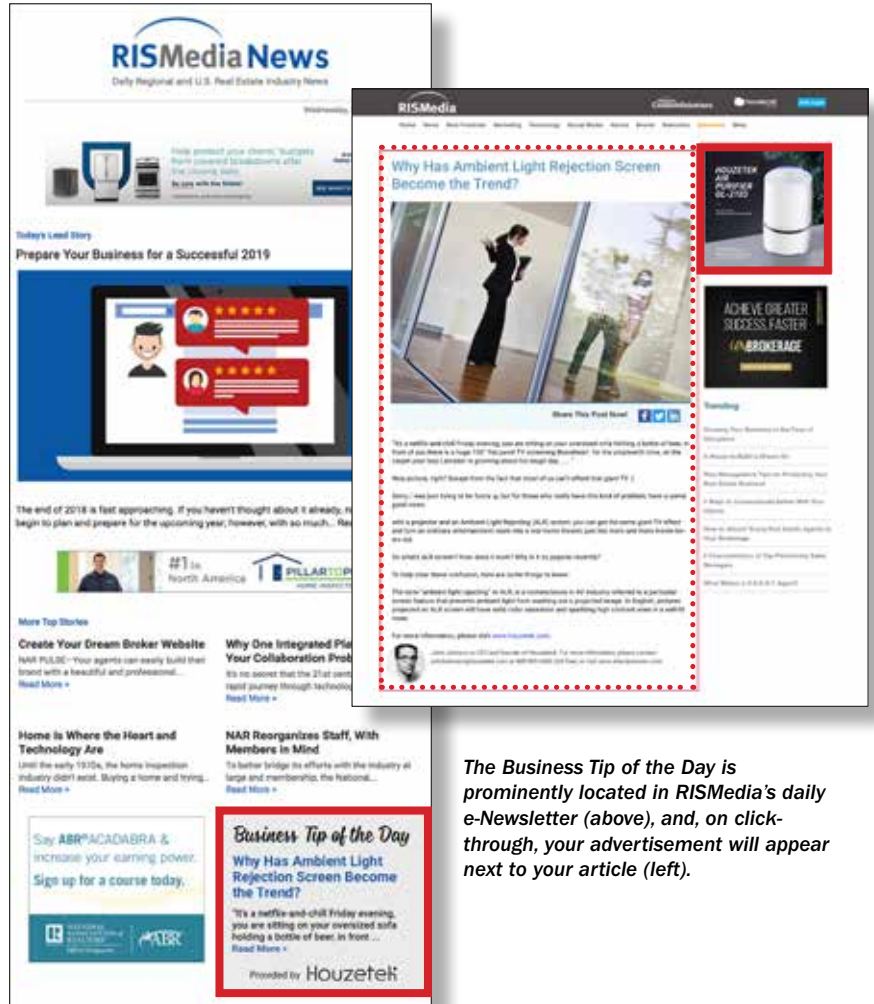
RISMedia News
Daily Regional and U.S. Real Estate Industry News

Wednesday,

Help protect your clients' budgets from covered breakdowns after the closing table.

Today's Lead Story
Prepare Your Business for a Successful 2019

The end of 2018 is fast approaching. If you haven't thought about it already, n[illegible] begin to plan and prepare for the upcoming year, however, with so much... Re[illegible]

#1 in North America | PILLARTOP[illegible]

More Top Stories

Create Your Dream Broker Website
NAR PULSE - Your agents can easily build their brand with a beautiful and professional...
Read More »

Why One Integrated Pla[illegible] Your Collaboration Prob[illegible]
It's no secret that the 21st cent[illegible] rapid journey through technolo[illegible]
Read More »

Home is Where the Heart and Technology Are
Until the early 1970s, the home inspection industry didn't exist. Buying a home and trying...
Read More »

NAR Reorganizes Staff, With Members in Mind
To better bridge its efforts with the industry at large and membership, the National...
Read More »

Say ABR® ACADABRA & increase your earning power.
Sign up for a course today.
ABR

Business Tip of the Day
Why Has Ambient Light Rejection Screen Become the Trend?
"It's a netflix-and-chill Friday evening, you are sitting on your oversized sofa holding a bottle of beer, in front ...
Read More »
Provided by Houzetek

RISMedia

Why Has Ambient Light Rejection Screen Become the Trend?

Share This Post Now!

HOUZETEK AIR PURIFIER

ACHIEVE GREATER SUCCESS, FASTER
BROKERAGE

Trending

The Business Tip of the Day is prominently located in RISMedia's daily e-Newsletter (above), and, on click-through, your advertisement will appear next to your article (left).